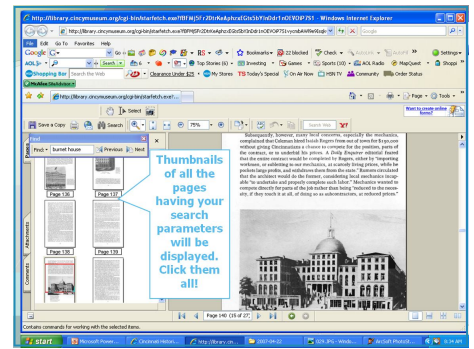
http://library.cincymuseum.org/cgi-bin/starfetch.exe?fBFWj5fr7DltrKaphzdGts5bYln0drtnOEVOiP7S1 - Windows Internet Explorer

http://library.cincymuseum.org/cgi-bin/starfetch.exe?fBFWj5fr7DltrKaphzdGts5bYln0drtnOEVOiP7S1vycnbkW9m4Gogb

Google

File Edit Go To Favorites Help

Google G Go Bookmarks 22 blocked Check AutoLink AutoFill Settings

AOL Search the Web Top Stories (6) Investing Games Sports (10) AOL Radio MapQuest Shoppi

Shopping Bar Search the Web Clearance Under $25 My Stores TS Today's Special On Air Now HSN TV Community Order Status

http://library.cincymuseum.org/cgi-bin/starfetch.exe?...

Page Tools

Select

Save a Copy Search 75% Search Web

Want to create online forms?

Find

Find burnet house Previous Next

Pages

Attachments

Comments

Page 136 Page 137

Page 138 Page 139

Thumbnails of all the pages having your search parameters will be displayed. Click them all!

Subsequently, however, more local concerns, specifically the merchants, complained that Coleman hired Isaiah Rogers from out of town for $150,000 without giving Cincinnatians a chance to compete for the position, parts of the contract, or to underbid his prices. A Daily Enquirer editorial feared that the entire contract would be completed by Rogers, either by "importing workmen, or soliciting so many mechanics, at scarcely living prices, while he pockets large profits, and subdivides them from the state." Rumors circulated that the architect would do the former, considering local mechanics incapable "to undertake and properly complete such labor." Mechanics wanted to compete directly for parts of the job rather than being "reduced to the necessity, if they touch it at all, of doing so as subcontractors, at reduced prices."

140 (15 of 27)

Contains commands for working with the selected items.

start Microsoft Power... Cincinnati Histori... http://library.cin... 2007-04-22 32% JPG - Windo... ArcSoft PhotoSt... 9:34 AM